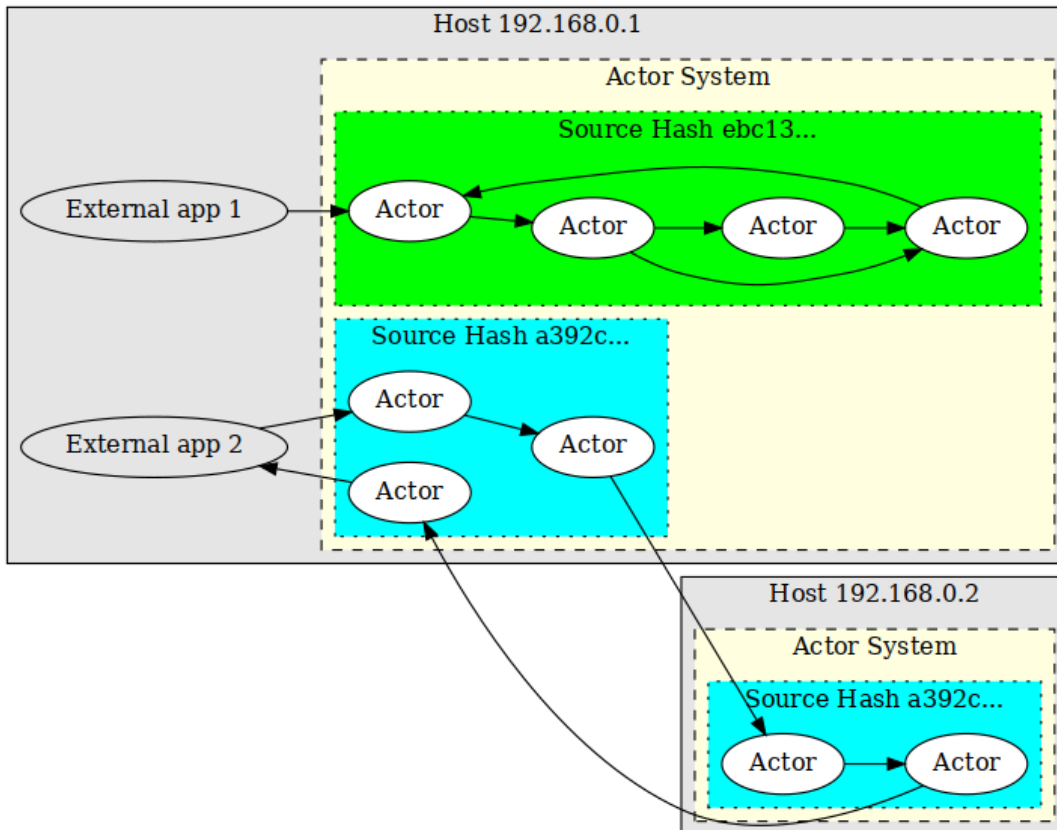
Host 192.168.0.1

Actor System

Source Hash ebc13...

External app 1

Actor

Actor

Actor

Actor

Source Hash a392c...

Actor

External app 2

Actor

Actor

Host 192.168.0.2

Actor System

Source Hash a392c...

Actor

Actor